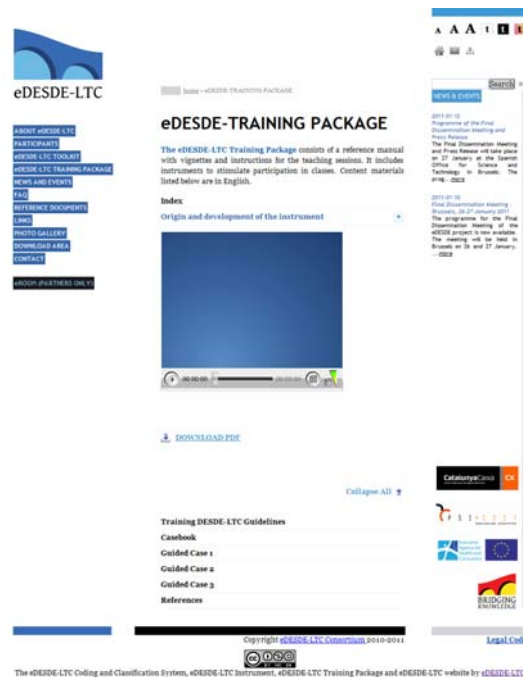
eDESDE-LTC

ABOUT eDESDE-LTC
PARTICIPANTS
eDESDE-LTC TOOLKIT
eDESDE-LTC TRAINING PACKAGE
NEWS AND EVENTS
FAQ
REFERENCE DOCUMENTS
LINKS
PHOTO GALLERY
DOWNLOAD AREA
CONTACT

eROOM (PARTNERS ONLY)

Home » eDESDE-TRAINING PACKAGE

eDESDE-TRAINING PACKAGE

The eDESDE-LTC Training Package consists of a reference manual with vignettes and instructions for the teaching sessions. It includes instruments to stimulate participation in classes. Content materials listed below are in English.

Index

Origin and development of the instrument

00:00:00 00:00:00

DOWNLOAD PDF

Collapse All

Training DESDE-LTC Guidelines
Casebook
Guided Case 1
Guided Case 2
Guided Case 3
References

A A A

Search

NEWS & EVENTS

2011-01-10
Programme of the Final Dissemination Meeting and Press Release
The Final Dissemination Meeting and Press Release will take place on 27 January at the Spanish Office for Science and Technology in Brussels. The prog... more

2011-01-10
Final Dissemination Meeting - Brussels, 26-27 January 2011
The programme for the Final Dissemination Meeting of the eDESDE project is now available. The meeting will be held in Brussels on 26 and 27 January. ...more

CatalunyaCaixa

BRIDGING KNOWLEDGE

Copyright eDESDE-LTC Consortium 2010-2011

Legal Cod

The eDESDE-LTC Coding and Classification System, eDESDE-LTC Instrument, eDESDE-LTC Training Package and eDESDE-LTC website by eDESDE-LTC